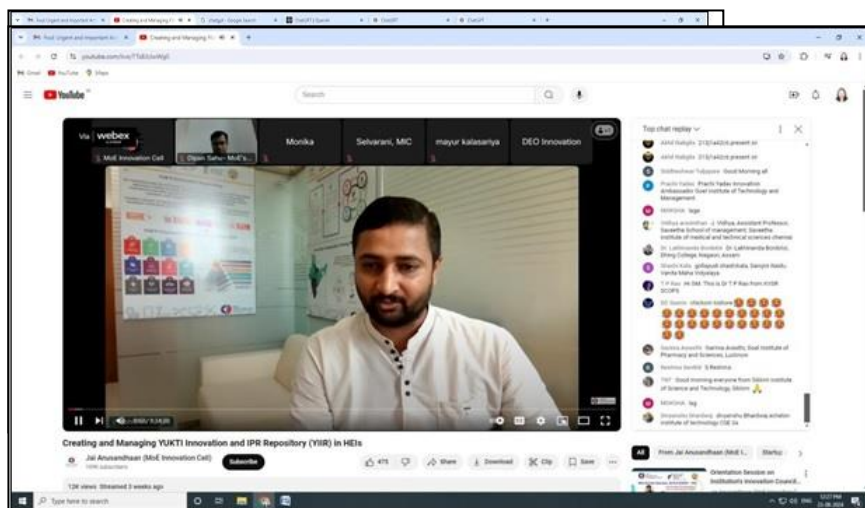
YouTube

Search

Via webex

MoE Innovation Cell

Dipan Sahu - MoE's...

Monika

Selvarani, MIC

mayur kalasariya

DEO Innovation

Top chat replay

Akhil Nalgila 21Q1a42c6 present sir

Siddheshwar Tulgapure Good Morning all

Prachi Yadav Prachi Yadav Innovation Ambassador Goel Institute of Technology and Management

MOKSHA lagi

Vidhya anandhan Vidhya, Assistant Professor, Saveetha School of management, Saveetha Institute of medical and technical sciences chennai

Dr. Lakhinandan Bordoloi Dr. Lakhinanda Bordoloi, Dhing College, Nagaon, Assam

Shanti Kalla gollapudi shanthkala, Sarojini Naidu Vanita Maha Vidyalaya

T P Rao Hi DM. This is Dr T P Rao from KVSR SCOPS

SD Seetha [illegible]

Garima Awasthi Garima Awasthi, Goel Institute of Pharmacy and Sciences, Lucknow

Reshma Senthil S Reshma

TNT Good morning everyone from Sikkim Institute of Science and Technology, Sikkim

MOKSHA lag

Shivanshu Bhardwaj shivanshu Bhardwaj achalon Institute of technology CSE 3A

0:50 / 1:14:20

Creating and Managing YUKTI Innovation and IPR Repository (YIIR) in HEIs

Jai Anusandhaan (MoE Innovation Cell)

Subscribe

475

Share

Download

Clip

Save

12K views Streamed 3 weeks ago

All

From Jai Anusandhaan (MoE I...

Startu

Orientation Session on Institution's Innovation Council...

Type here to search